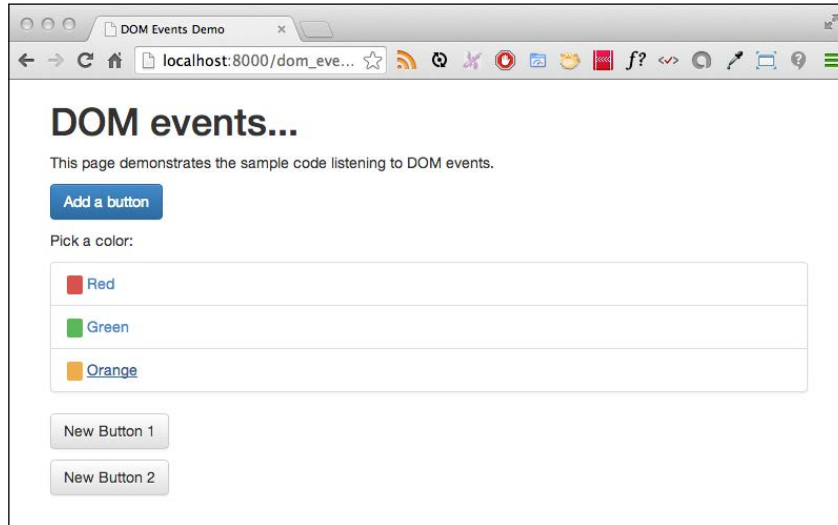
DOM Events Demo

localhost:8000/dom_eve...

f?

DOM events...

This page demonstrates the sample code listening to DOM events.

Add a button

Pick a color:

Red

Green

Orange

New Button 1

New Button 2